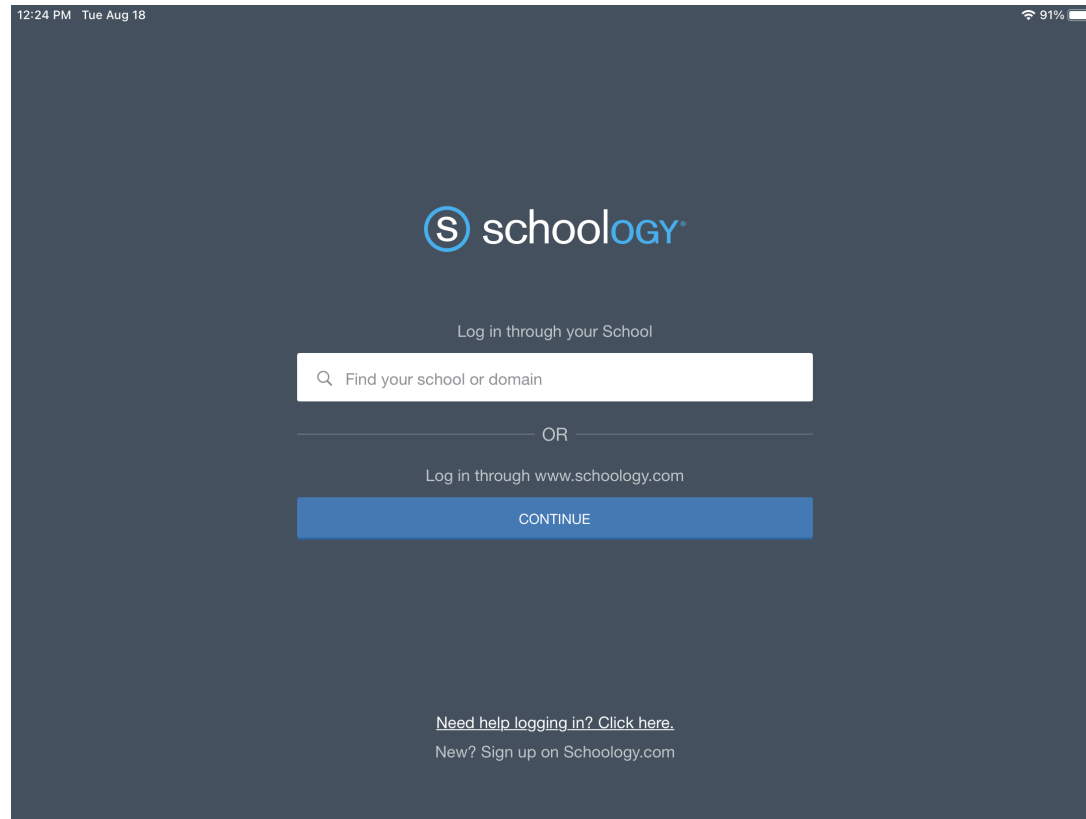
12:24 PM Tue Aug 18

91%

S schoolOGY

Log in through your School

Find your school or domain

OR

Log in through www.schoology.com

CONTINUE

Need help logging in? Click here.

New? Sign up on Schoology.com